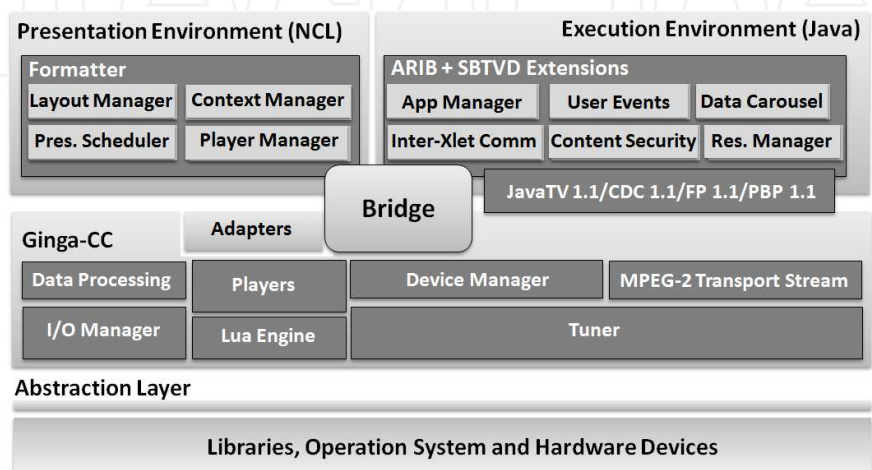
Presentation Environment (NCL)

Formatter

Layout Manager

Context Manager

Pres. Scheduler

Player Manager

Execution Environment (Java)

ARIB + SBTVD Extensions

App Manager

User Events

Data Carousel

Inter-Xlet Comm

Content Security

Res. Manager

JavaTV 1.1/CDC 1.1/FP 1.1/PBP 1.1

Bridge

Adapters

Ginga-CC

Data Processing

Players

Device Manager

MPEG-2 Transport Stream

I/O Manager

Lua Engine

Tuner

Abstraction Layer

Libraries, Operation System and Hardware Devices